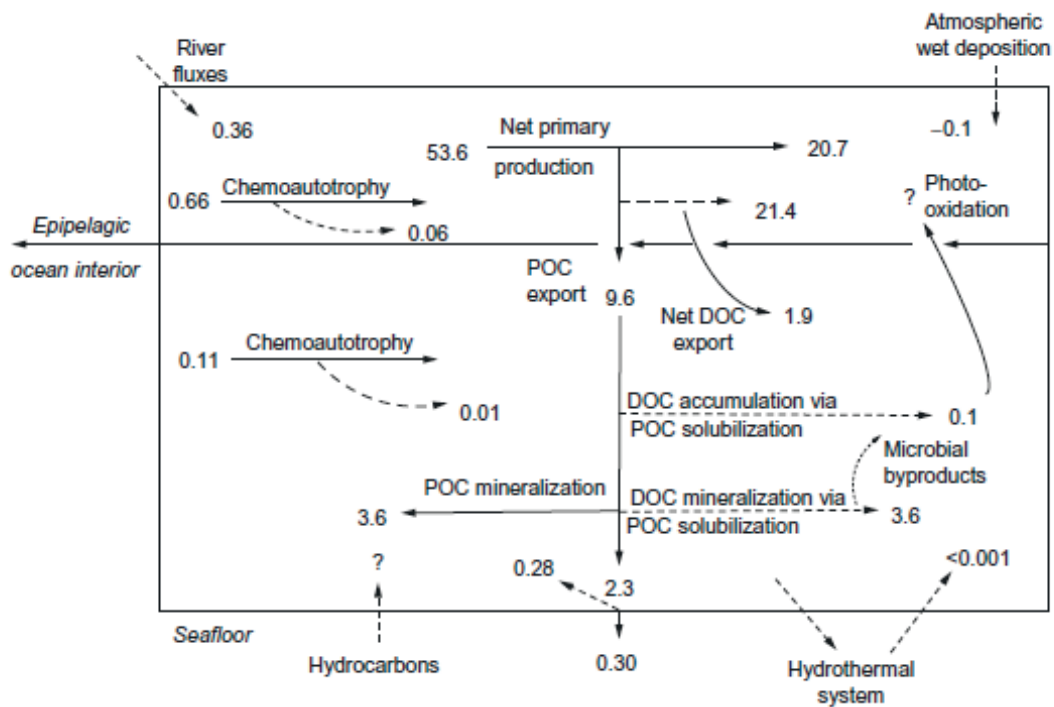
River fluxes

Atmospheric wet deposition

0.36

53.6

Net primary production

20.7

−0.1

0.66

Chemoautotrophy

21.4

? Photo-oxidation

0.06

Epipelagic

ocean interior

POC export

9.6

Net DOC export

1.9

0.11

Chemoautotrophy

0.01

DOC accumulation via POC solubilization

0.1

Microbial byproducts

POC mineralization

DOC mineralization via POC solubilization

3.6

3.6

?

<0.001

0.28

2.3

Seafloor

Hydrocarbons

0.30

Hydrothermal system